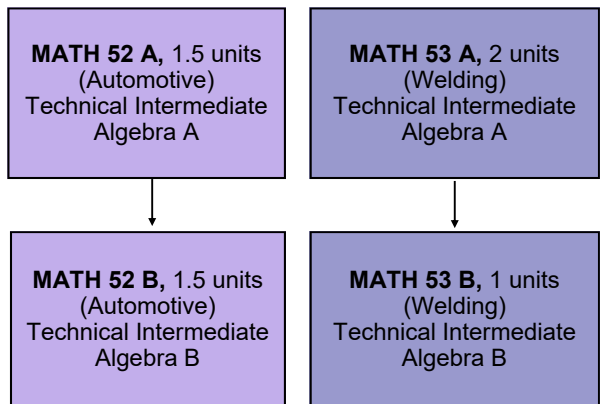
MATH 52 A, 1.5 units
(Automotive)
Technical Intermediate
Algebra A

MATH 53 A, 2 units
(Welding)
Technical Intermediate
Algebra A

MATH 52 B, 1.5 units
(Automotive)
Technical Intermediate
Algebra B

MATH 53 B, 1 units
(Welding)
Technical Intermediate
Algebra B